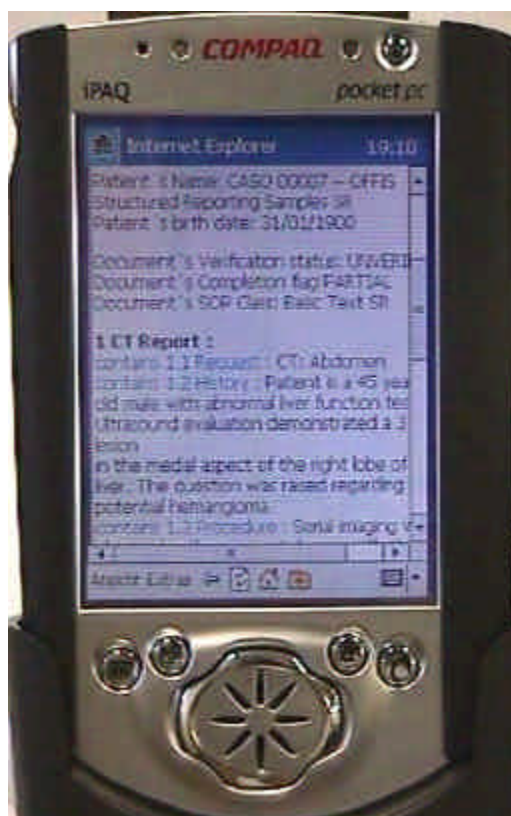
COMPAQ

iPAQ

pocket pc

Internet Explorer 19:10

Patient 's Name: CASO 00007 -- OFFIS Structured Reporting Samples SR
Patient 's birth date: 31/01/1900

Document 's Verification status: UNVERI
Document 's Completion flag PARTIAL
Document 's SOP Class: Basic Text SR

1 CT Report :
contains 1.1 Request : CT: Abdomen
contains 1.2 History : Patient is a 45 yea old male with abnormal liver function tes Ultrasound evaluation demonstrated a 3 lesion
in the medial aspect of the right lobe of liver. The question was raised regarding potential hemangioma.
contains 1.3 Procedure : Serial imaging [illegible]

Afficher Extras